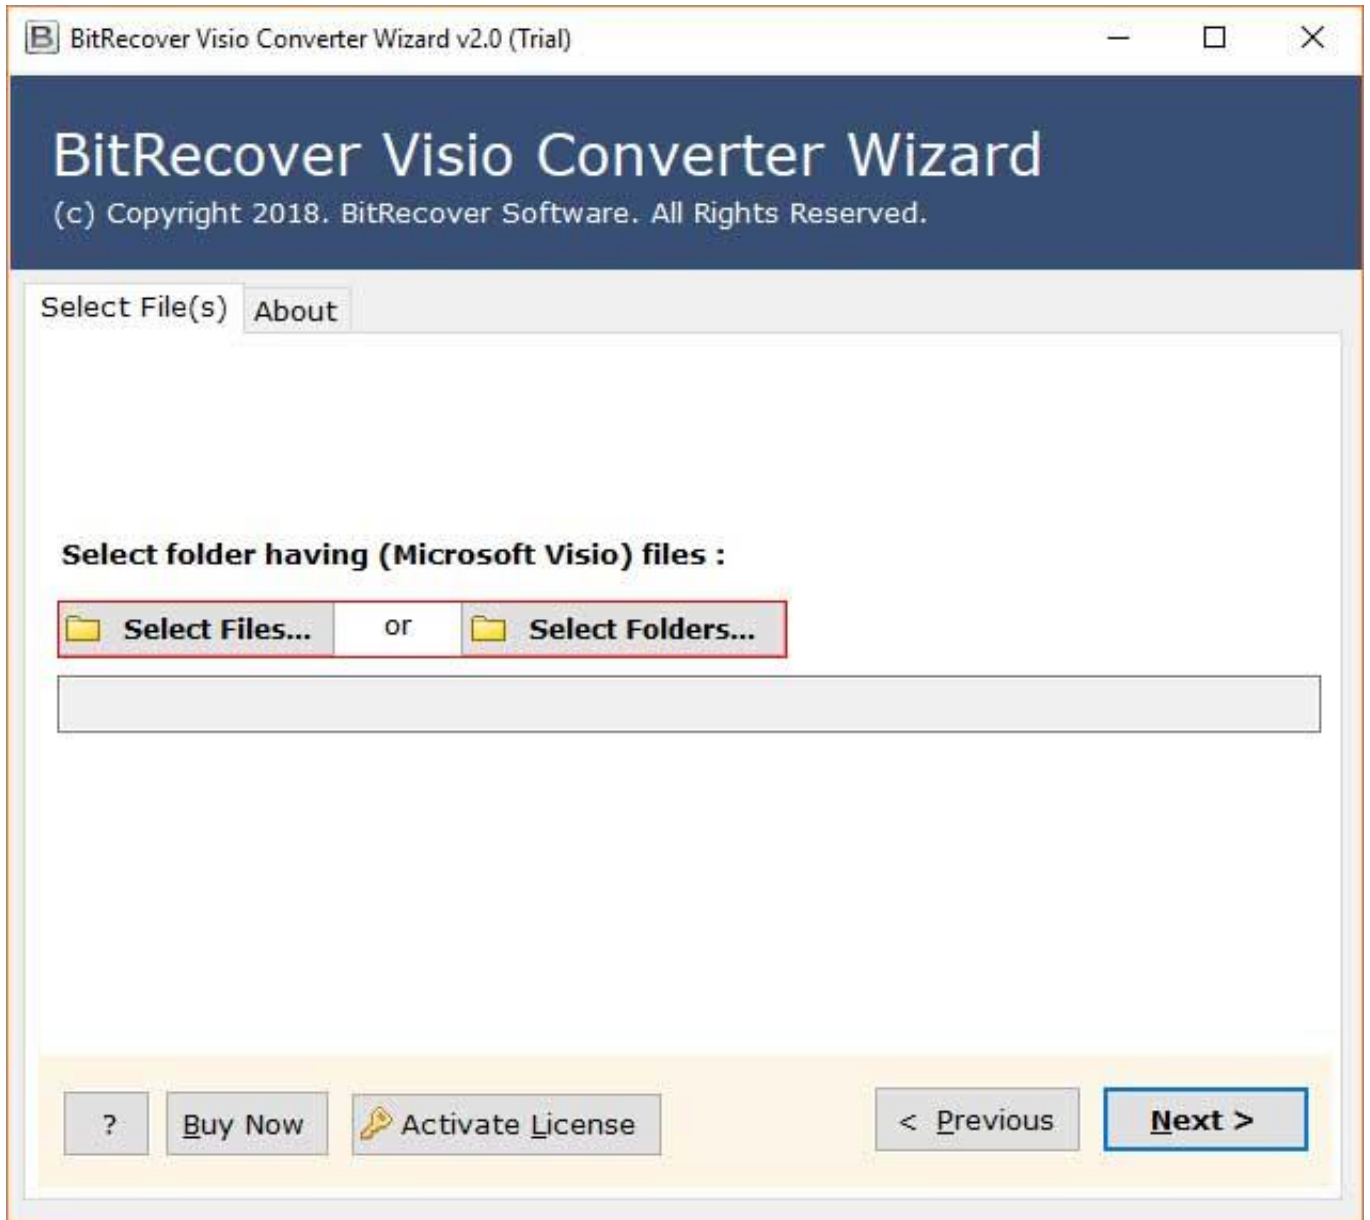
BitRecover Visio Converter Wizard v2.0 (Trial)

BitRecover Visio Converter Wizard
(c) Copyright 2018. BitRecover Software. All Rights Reserved.

Select File(s) About

Select folder having (Microsoft Visio) files :

Select Files... or Select Folders...

? Buy Now Activate License < Previous Next >